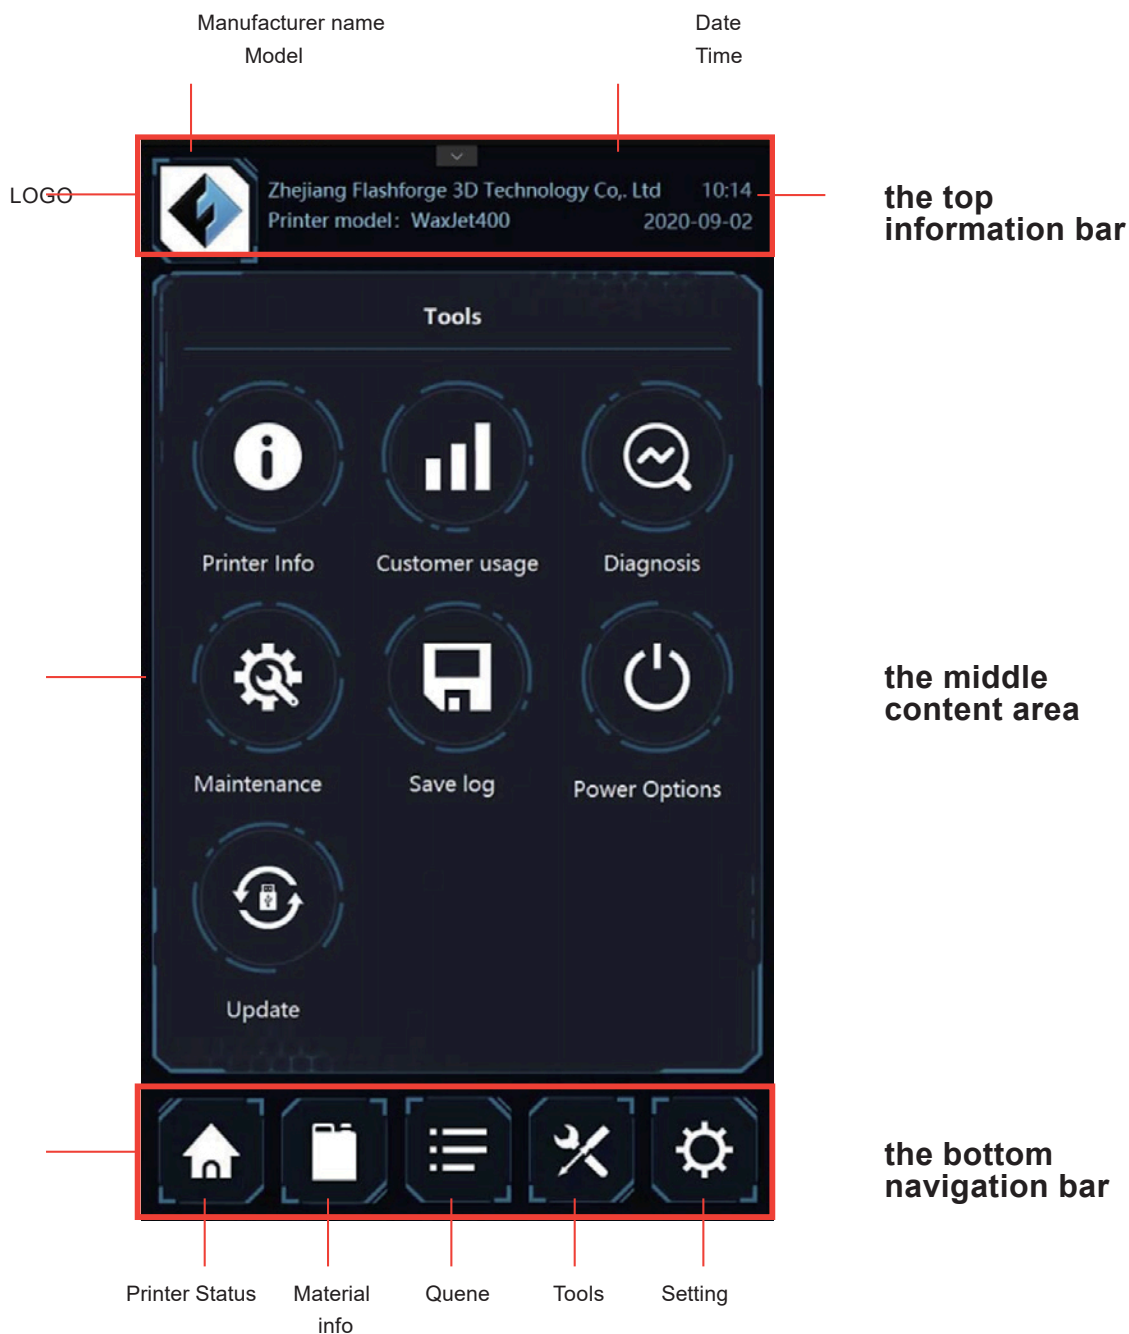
Manufacturer name
Model

Date
Time

LOGO

Zhejiang Flashforge 3D Technology Co,. Ltd 10:14
Printer model: WaxJet400 2020-09-02

the top information bar

Tools

Printer Info

Customer usage

Diagnosis

Maintenance

Save log

Power Options

Update

the middle content area

the bottom navigation bar

Printer Status

Material info

Quene

Tools

Setting